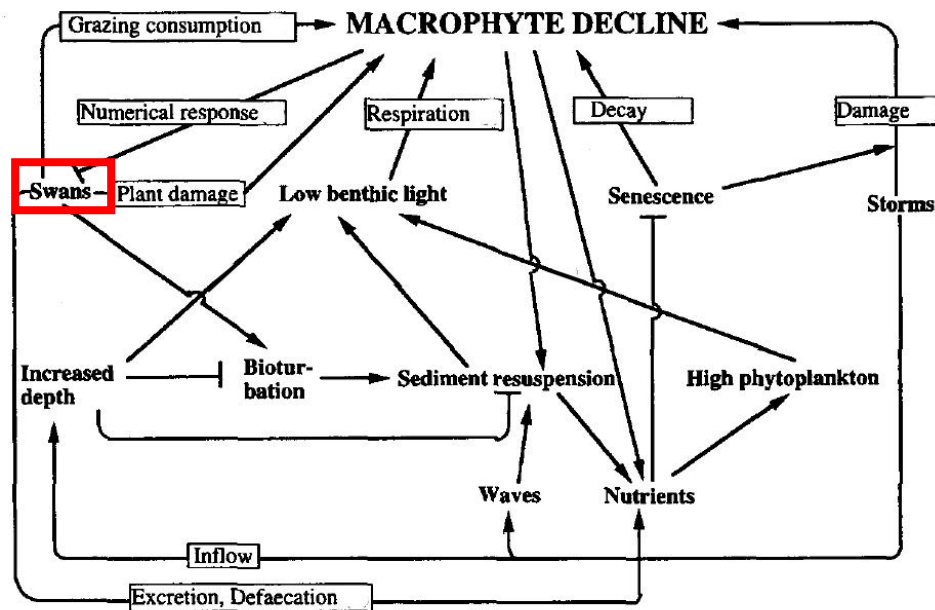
Grazing consumption

MACROPHYTE DECLINE

Numerical response

Respiration

Decay

Damage

Swans

Plant damage

Low benthic light

Senescence

Storms

Increased depth

Bioturbation

Sediment resuspension

High phytoplankton

Waves

Nutrients

Inflow

Excretion, Defaecation